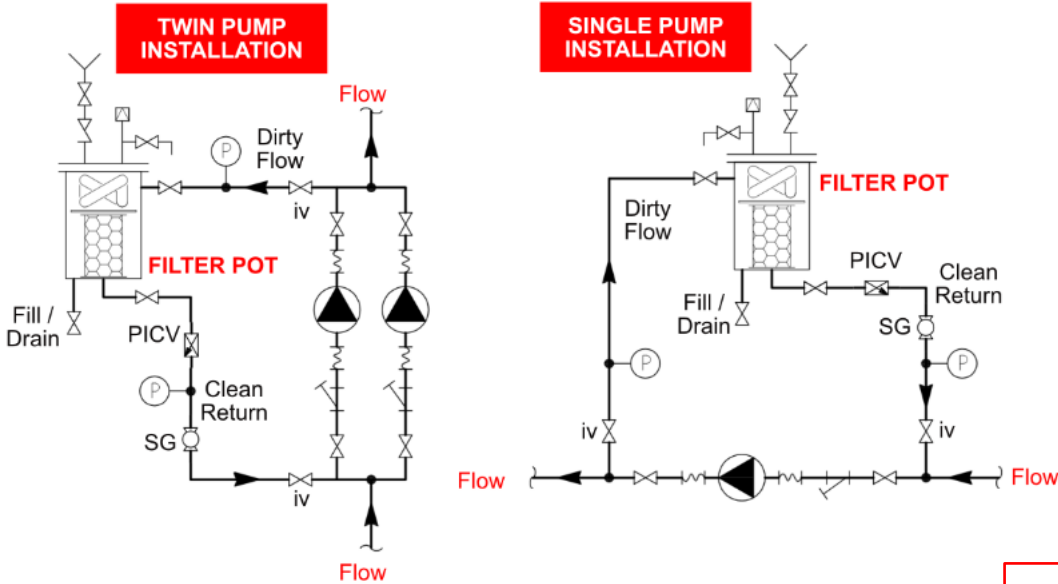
TWIN PUMP INSTALLATION

Flow

P

Dirty Flow

iv

FILTER POT

Fill / Drain

PICV

P

Clean Return

SG

iv

Flow

SINGLE PUMP INSTALLATION

FILTER POT

Dirty Flow

PICV

Clean Return

Fill / Drain

SG

P

P

iv

iv

Flow

Flow